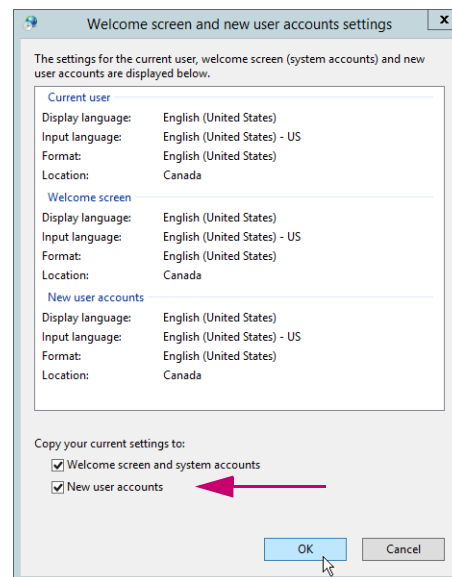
Welcome screen and new user accounts settings

The settings for the current user, welcome screen (system accounts) and new user accounts are displayed below.

Current user

| | |
|---|---|
| Display language: | English (United States) |
| Input language: | English (United States) - US |
| Format: | English (United States) |
| Location: | Canada |

Welcome screen

| | |
|---|---|
| Display language: | English (United States) |
| Input language: | English (United States) - US |
| Format: | English (United States) |
| Location: | Canada |

New user accounts

| | |
|---|---|
| Display language: | English (United States) |
| Input language: | English (United States) - US |
| Format: | English (United States) |
| Location: | Canada |

Copy your current settings to:

Welcome screen and system accounts

New user accounts

OK

Cancel